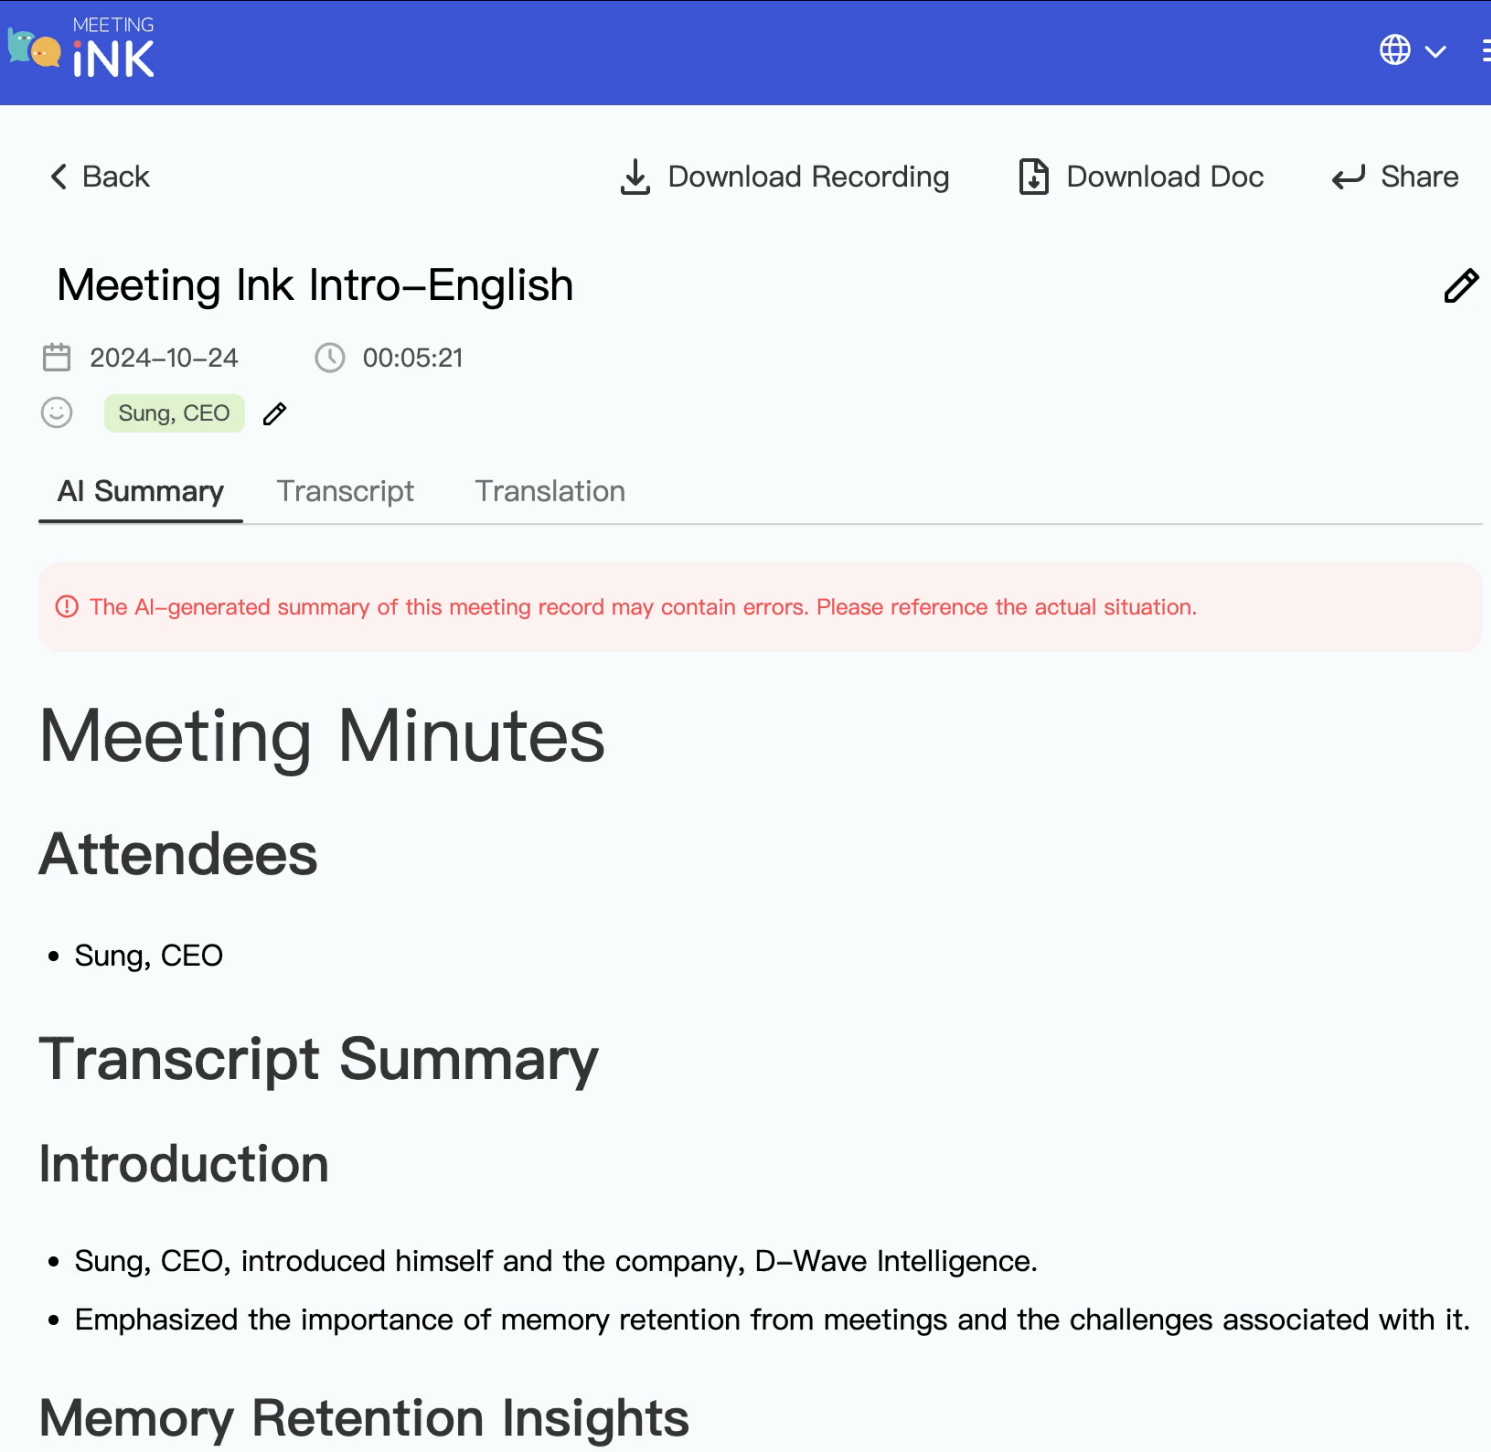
MEETING
iNK

Back

Download Recording

Download Doc

Share

Meeting Ink Intro–English

2024–10–24

00:05:21

Sung, CEO

AI Summary

Transcript

Translation

The AI–generated summary of this meeting record may contain errors. Please reference the actual situation.

Meeting Minutes

Attendees

• Sung, CEO

Transcript Summary

Introduction

• Sung, CEO, introduced himself and the company, D–Wave Intelligence.

• Emphasized the importance of memory retention from meetings and the challenges associated with it.

Memory Retention Insights